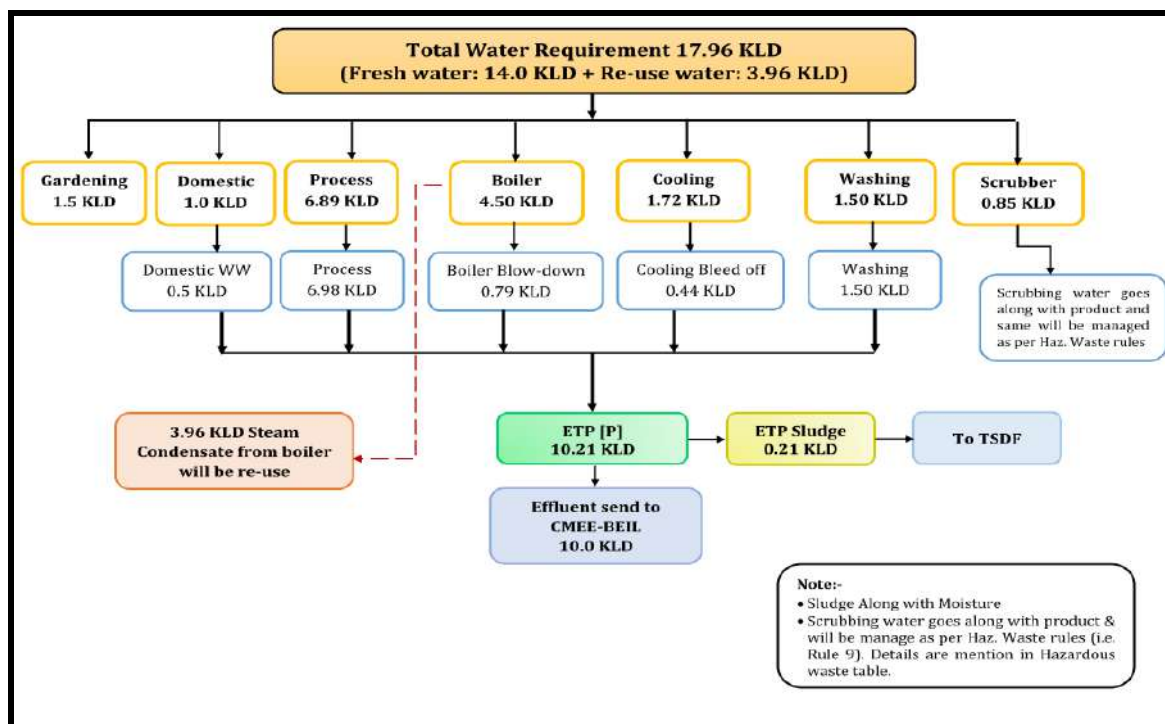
Total Water Requirement 17.96 KLD
(Fresh water: 14.0 KLD + Re-use water: 3.96 KLD)

Gardening
1.5 KLD

Domestic
1.0 KLD

Process
6.89 KLD

Boiler
4.50 KLD

Cooling
1.72 KLD

Washing
1.50 KLD

Scrubber
0.85 KLD

Domestic WW
0.5 KLD

Process
6.98 KLD

Boiler Blow-down
0.79 KLD

Cooling Bleed off
0.44 KLD

Washing
1.50 KLD

Scrubbing water goes along with product and same will be managed as per Haz. Waste rules

3.96 KLD Steam Condensate from boiler will be re-use

ETP [P]
10.21 KLD

ETP Sludge
0.21 KLD

To TSDF

Effluent send to
CMEE-BEIL
10.0 KLD

Note:-
• Sludge Along with Moisture
• Scrubbing water goes along with product & will be manage as per Haz. Waste rules (i.e. Rule 9). Details are mention in Hazardous waste table.